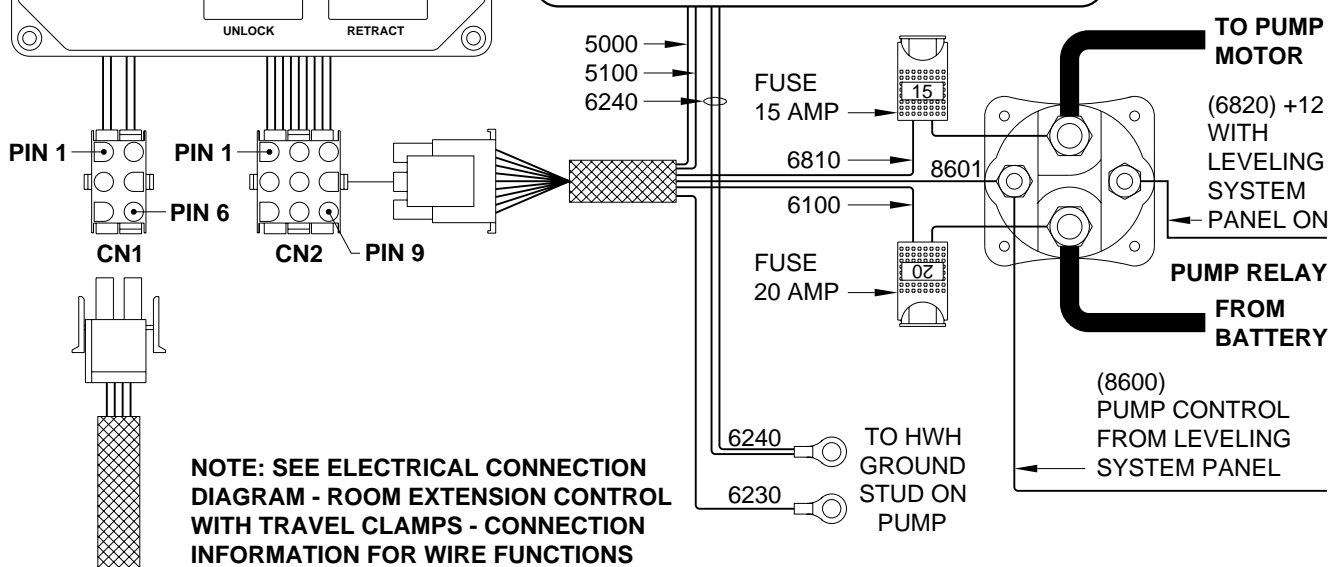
UNLOCK

RETRACT

PIN 1

PIN 1

PIN 6

PIN 9

CN1

CN2

5000

5100

6240

FUSE
15 AMP

15

6810

6100

FUSE
20 AMP

20

8601

TO PUMP MOTOR

(6820) +12 WITH LEVELING SYSTEM PANEL ON

PUMP RELAY

FROM BATTERY

(8600)
PUMP CONTROL FROM LEVELING SYSTEM PANEL

6240

6230

TO HWH GROUND STUD ON PUMP

NOTE: SEE ELECTRICAL CONNECTION DIAGRAM - ROOM EXTENSION CONTROL WITH TRAVEL CLAMPS - CONNECTION INFORMATION FOR WIRE FUNCTIONS